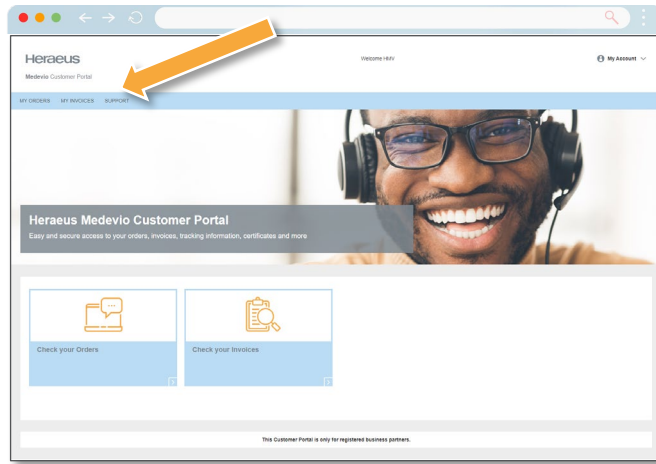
Heraeus
Medevio Customer Portal

Welcome HMV

My Account

MY ORDERS MY INVOICES SUPPORT

Heraeus Medevio Customer Portal
Easy and secure access to your orders, invoices, tracking information, certificates and more

Check your Orders

Check your Invoices

This Customer Portal is only for registered business partners.